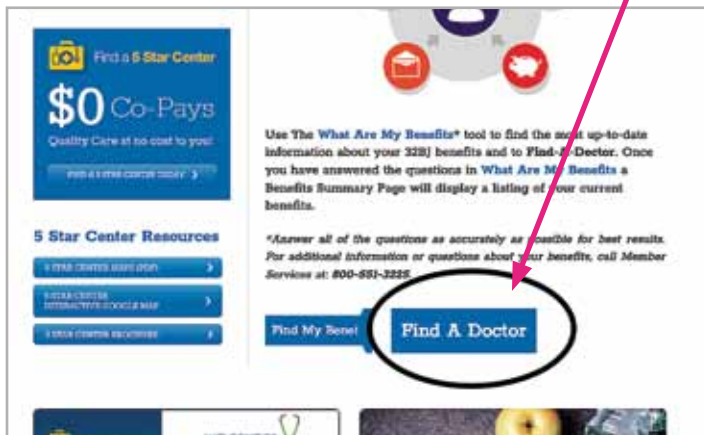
Find a 5 Star Center

$0 Co-Pays

Quality Care at no cost to you!

FIND A 5 STAR CENTER TODAY >

5 Star Center Resources

5 STAR CENTER MAPS (PDF) >

5 STAR CENTER INTERACTIVE GOOGLE MAP >

5 STAR CENTER BROCHURE >

Use The What Are My Benefits* tool to find the most up-to-date information about your 32BJ benefits and to Find-A-Doctor. Once you have answered the questions in What Are My Benefits a Benefits Summary Page will display a listing of your current benefits.

*Answer all of the questions as accurately as possible for best results. For additional information or questions about your benefits, call Member Services at: 800-551-3225.

Find My Benef

Find A Doctor